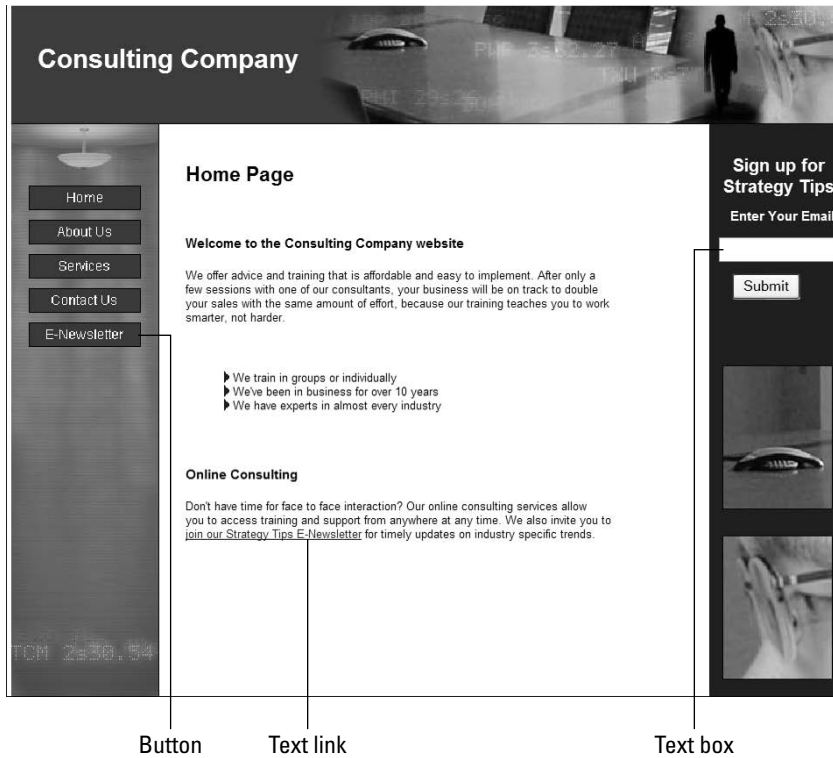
Consulting Company

Home
About Us
Services
Contact Us
E-Newsletter

Home Page

Welcome to the Consulting Company website

We offer advice and training that is affordable and easy to implement. After only a few sessions with one of our consultants, your business will be on track to double your sales with the same amount of effort, because our training teaches you to work smarter, not harder.

We train in groups or individually
We've been in business for over 10 years
We have experts in almost every industry

Online Consulting

Don't have time for face to face interaction? Our online consulting services allow you to access training and support from anywhere at any time. We also invite you to join our Strategy Tips E-Newsletter for timely updates on industry specific trends.

Sign up for Strategy Tips
Enter Your Email
Submit

Button
Text link
Text box